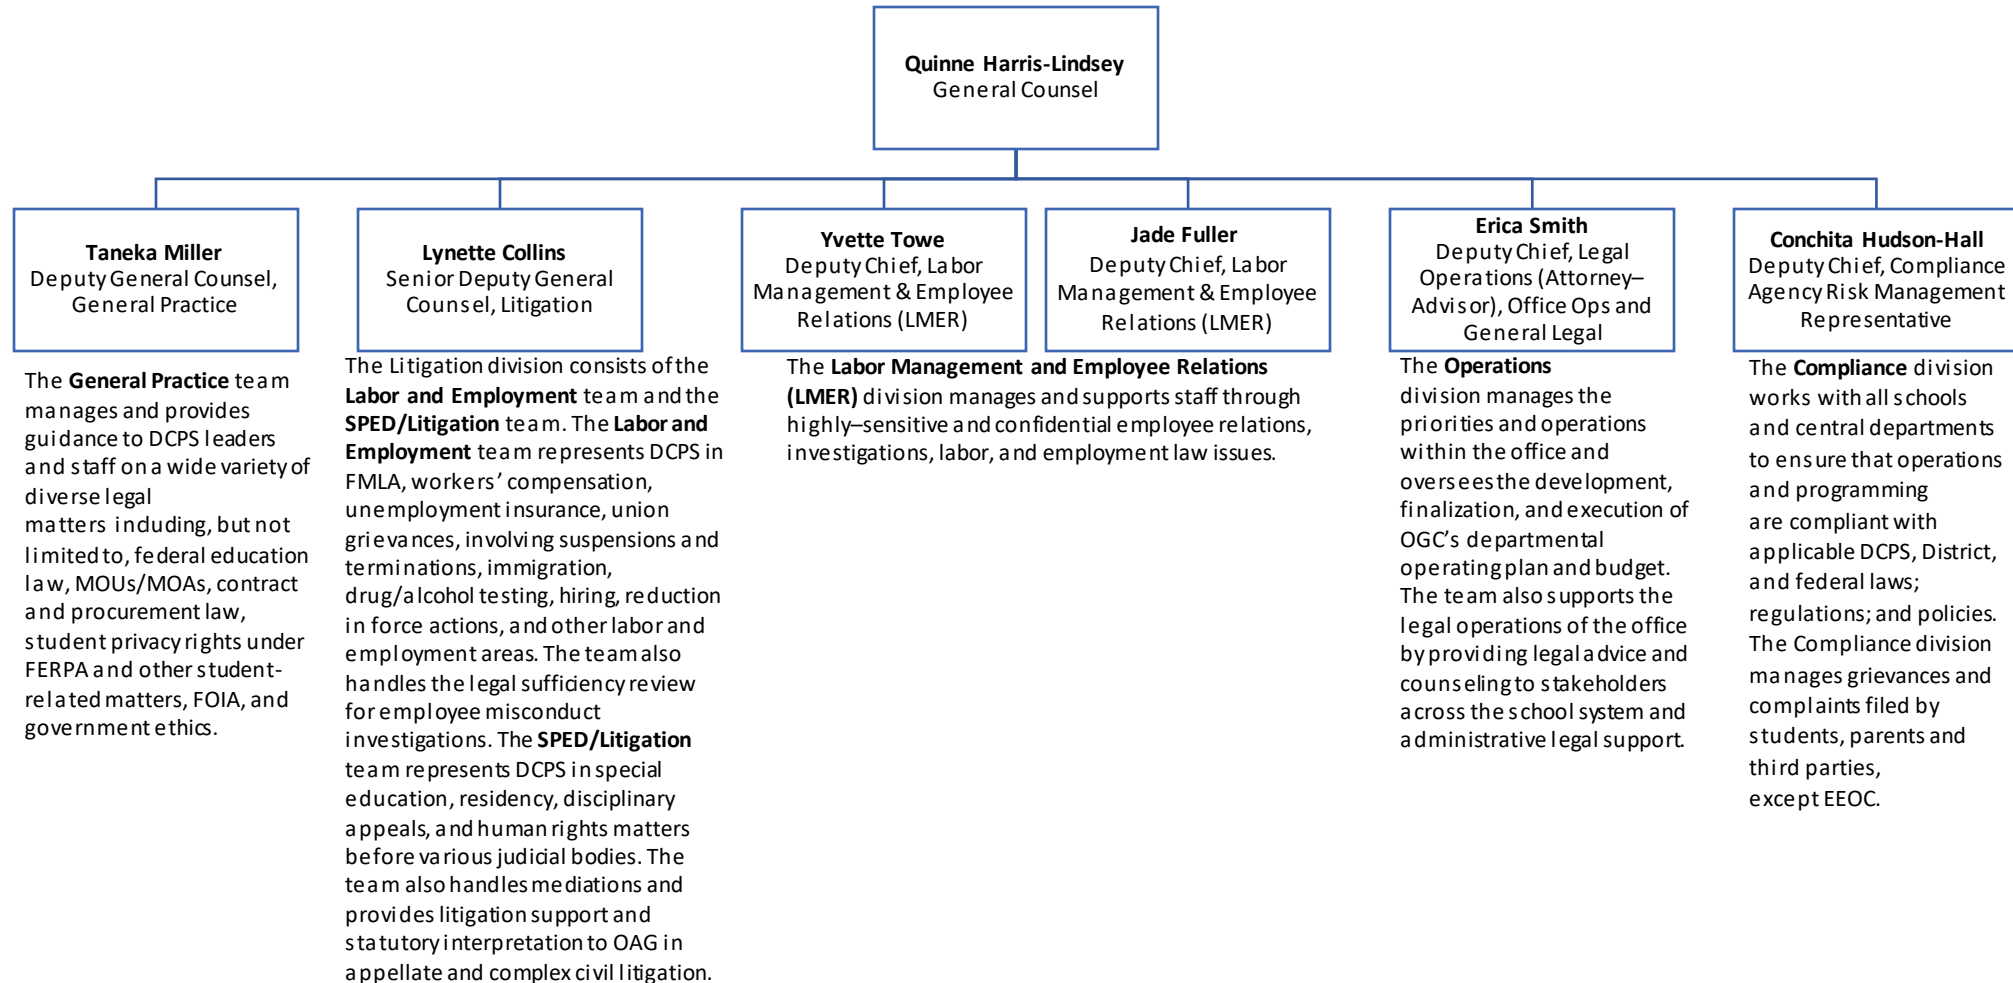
**Quinne Harris-Lindsey**
General Counsel

**Taneka Miller**
Deputy General Counsel, General Practice

**Lynette Collins**
Senior Deputy General Counsel, Litigation

**Yvette Towe**
Deputy Chief, Labor Management & Employee Relations (LMER)

**Jade Fuller**
Deputy Chief, Labor Management & Employee Relations (LMER)

**Erica Smith**
Deputy Chief, Legal Operations (Attorney–Advisor), Office Ops and General Legal

**Conchita Hudson-Hall**
Deputy Chief, Compliance Agency Risk Management Representative

The **General Practice** team manages and provides guidance to DCPS leaders and staff on a wide variety of diverse legal matters including, but not limited to, federal education law, MOUs/MOAs, contract and procurement law, student privacy rights under FERPA and other student-related matters, FOIA, and government ethics.

The Litigation division consists of the **Labor and Employment** team and the **SPED/Litigation** team. The **Labor and Employment** team represents DCPS in FMLA, workers' compensation, unemployment insurance, union grievances, involving suspensions and terminations, immigration, drug/alcohol testing, hiring, reduction in force actions, and other labor and employment areas. The team also handles the legal sufficiency review for employee misconduct investigations. The **SPED/Litigation** team represents DCPS in special education, residency, disciplinary appeals, and human rights matters before various judicial bodies. The team also handles mediations and provides litigation support and statutory interpretation to OAG in appellate and complex civil litigation.

The **Labor Management and Employee Relations (LMER)** division manages and supports staff through highly–sensitive and confidential employee relations, investigations, labor, and employment law issues.

The **Operations** division manages the priorities and operations within the office and oversees the development, finalization, and execution of OGC's departmental operating plan and budget. The team also supports the legal operations of the office by providing legal advice and counseling to stakeholders across the school system and administrative legal support.

The **Compliance** division works with all schools and central departments to ensure that operations and programming are compliant with applicable DCPS, District, and federal laws; regulations; and policies. The Compliance division manages grievances and complaints filed by students, parents and third parties, except EEOC.